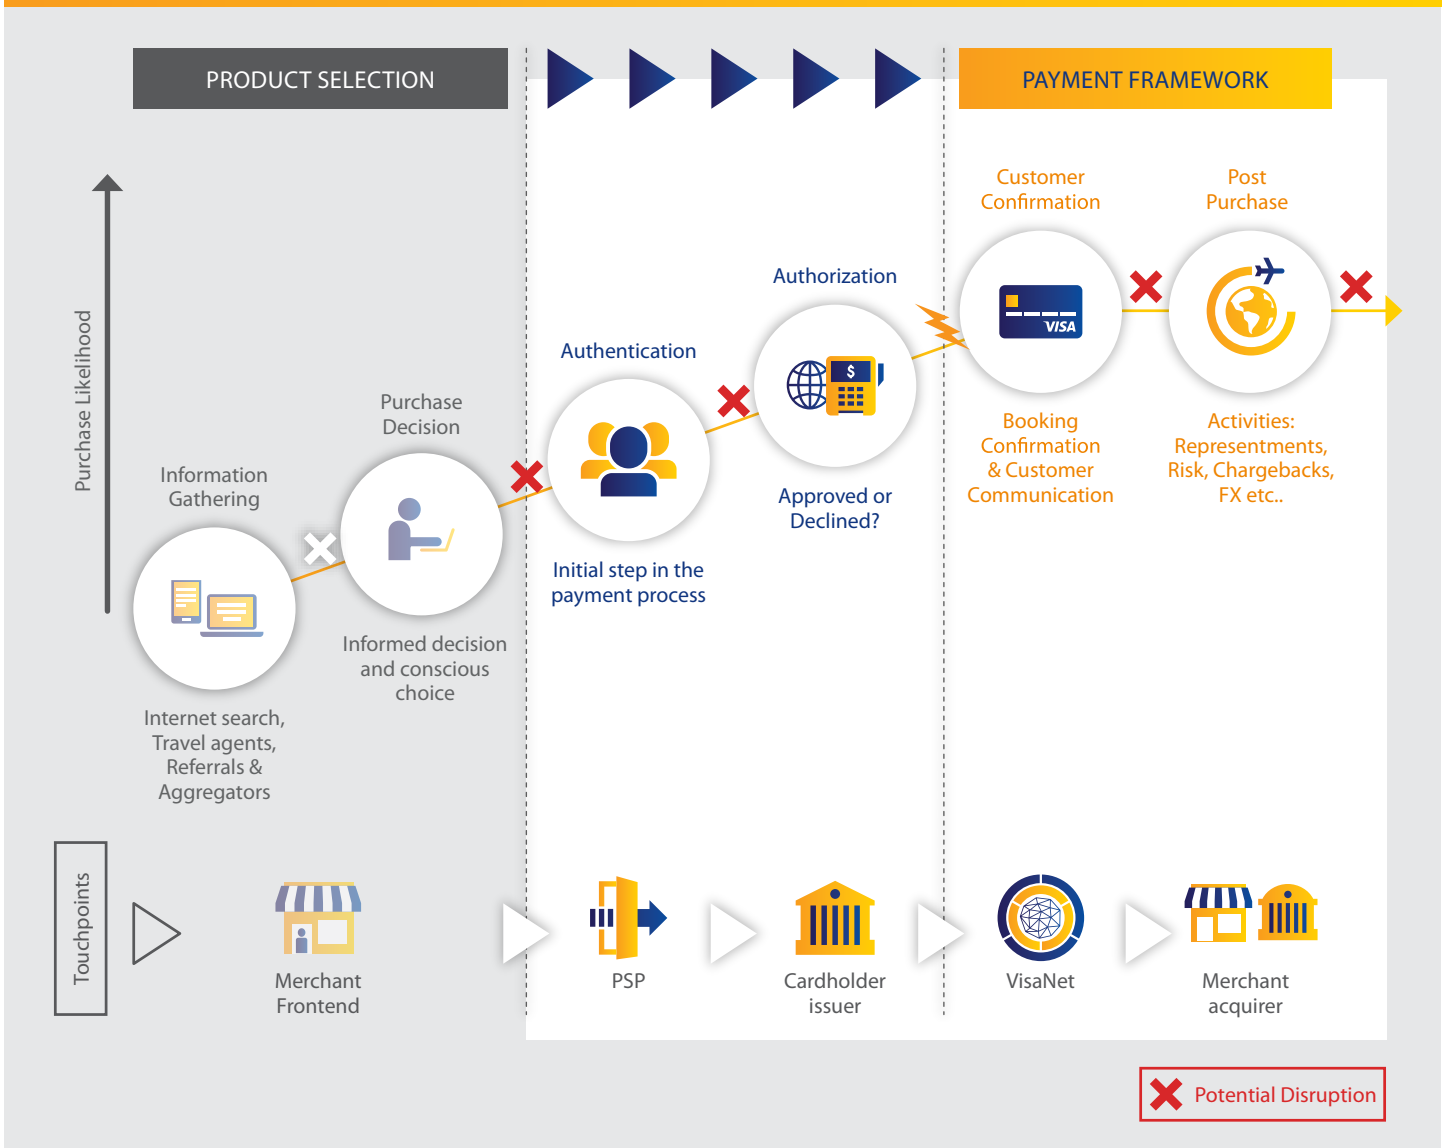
PRODUCT SELECTION

PAYMENT FRAMEWORK

Purchase Likelihood

Information Gathering

Internet search, Travel agents, Referrals & Aggregators

Purchase Decision

Informed decision and conscious choice

Authentication

Initial step in the payment process

Authorization

Approved or Declined?

Customer Confirmation

VISA

Booking Confirmation & Customer Communication

Post Purchase

Activities: Representments, Risk, Chargebacks, FX etc..

Touchpoints

Merchant Frontend

PSP

Cardholder issuer

VisaNet

Merchant acquirer

Potential Disruption